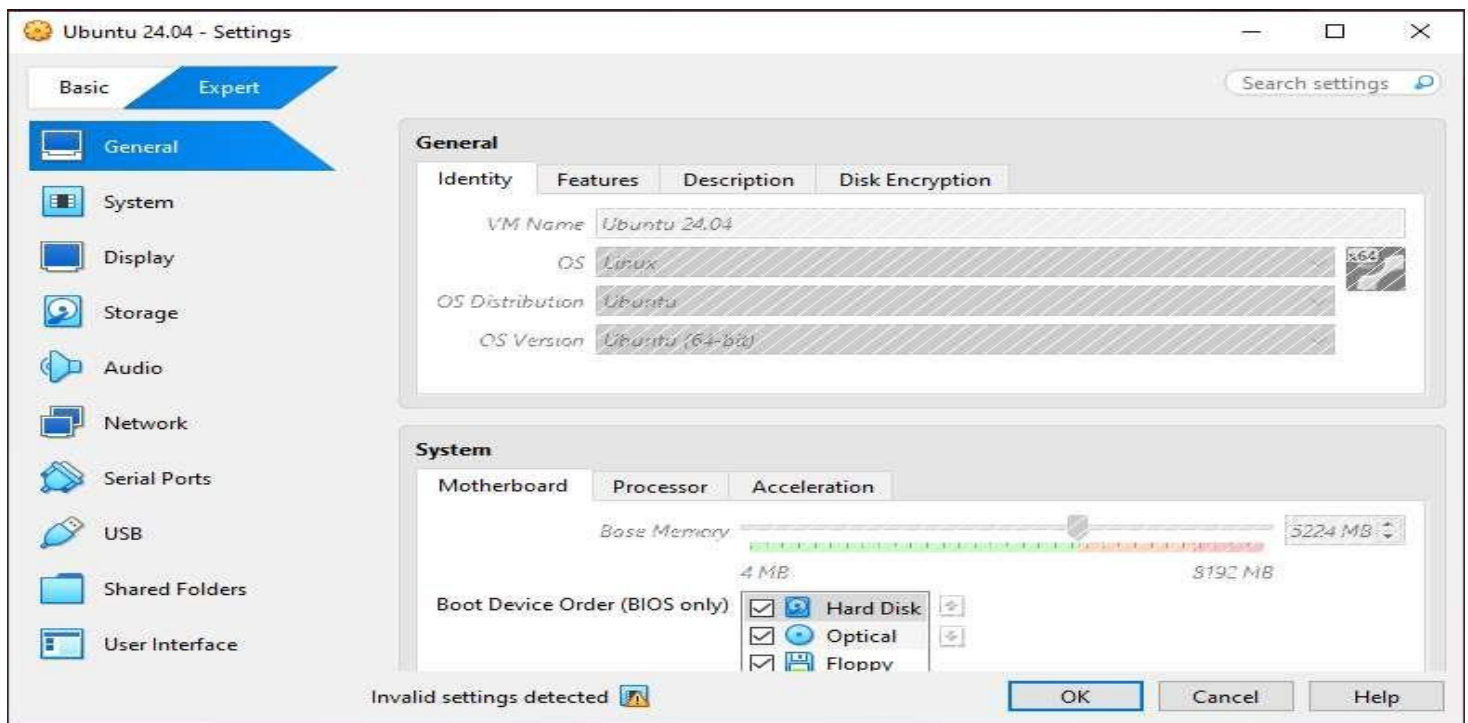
Ubuntu 24.04 - Settings

Basic Expert

Search settings

General
System
Display
Storage
Audio
Network
Serial Ports
USB
Shared Folders
User Interface

General

Identity | Features | Description | Disk Encryption

VM Name Ubuntu 24.04
OS Linux
x64
OS Distribution Ubuntu
OS Version Ubuntu (64-bit)

System

Motherboard | Processor | Acceleration

Base Memory 5224 MB
4 MB 8192 MB

Boot Device Order (BIOS only) Hard Disk
Optical
Floppy

Invalid settings detected

OK Cancel Help